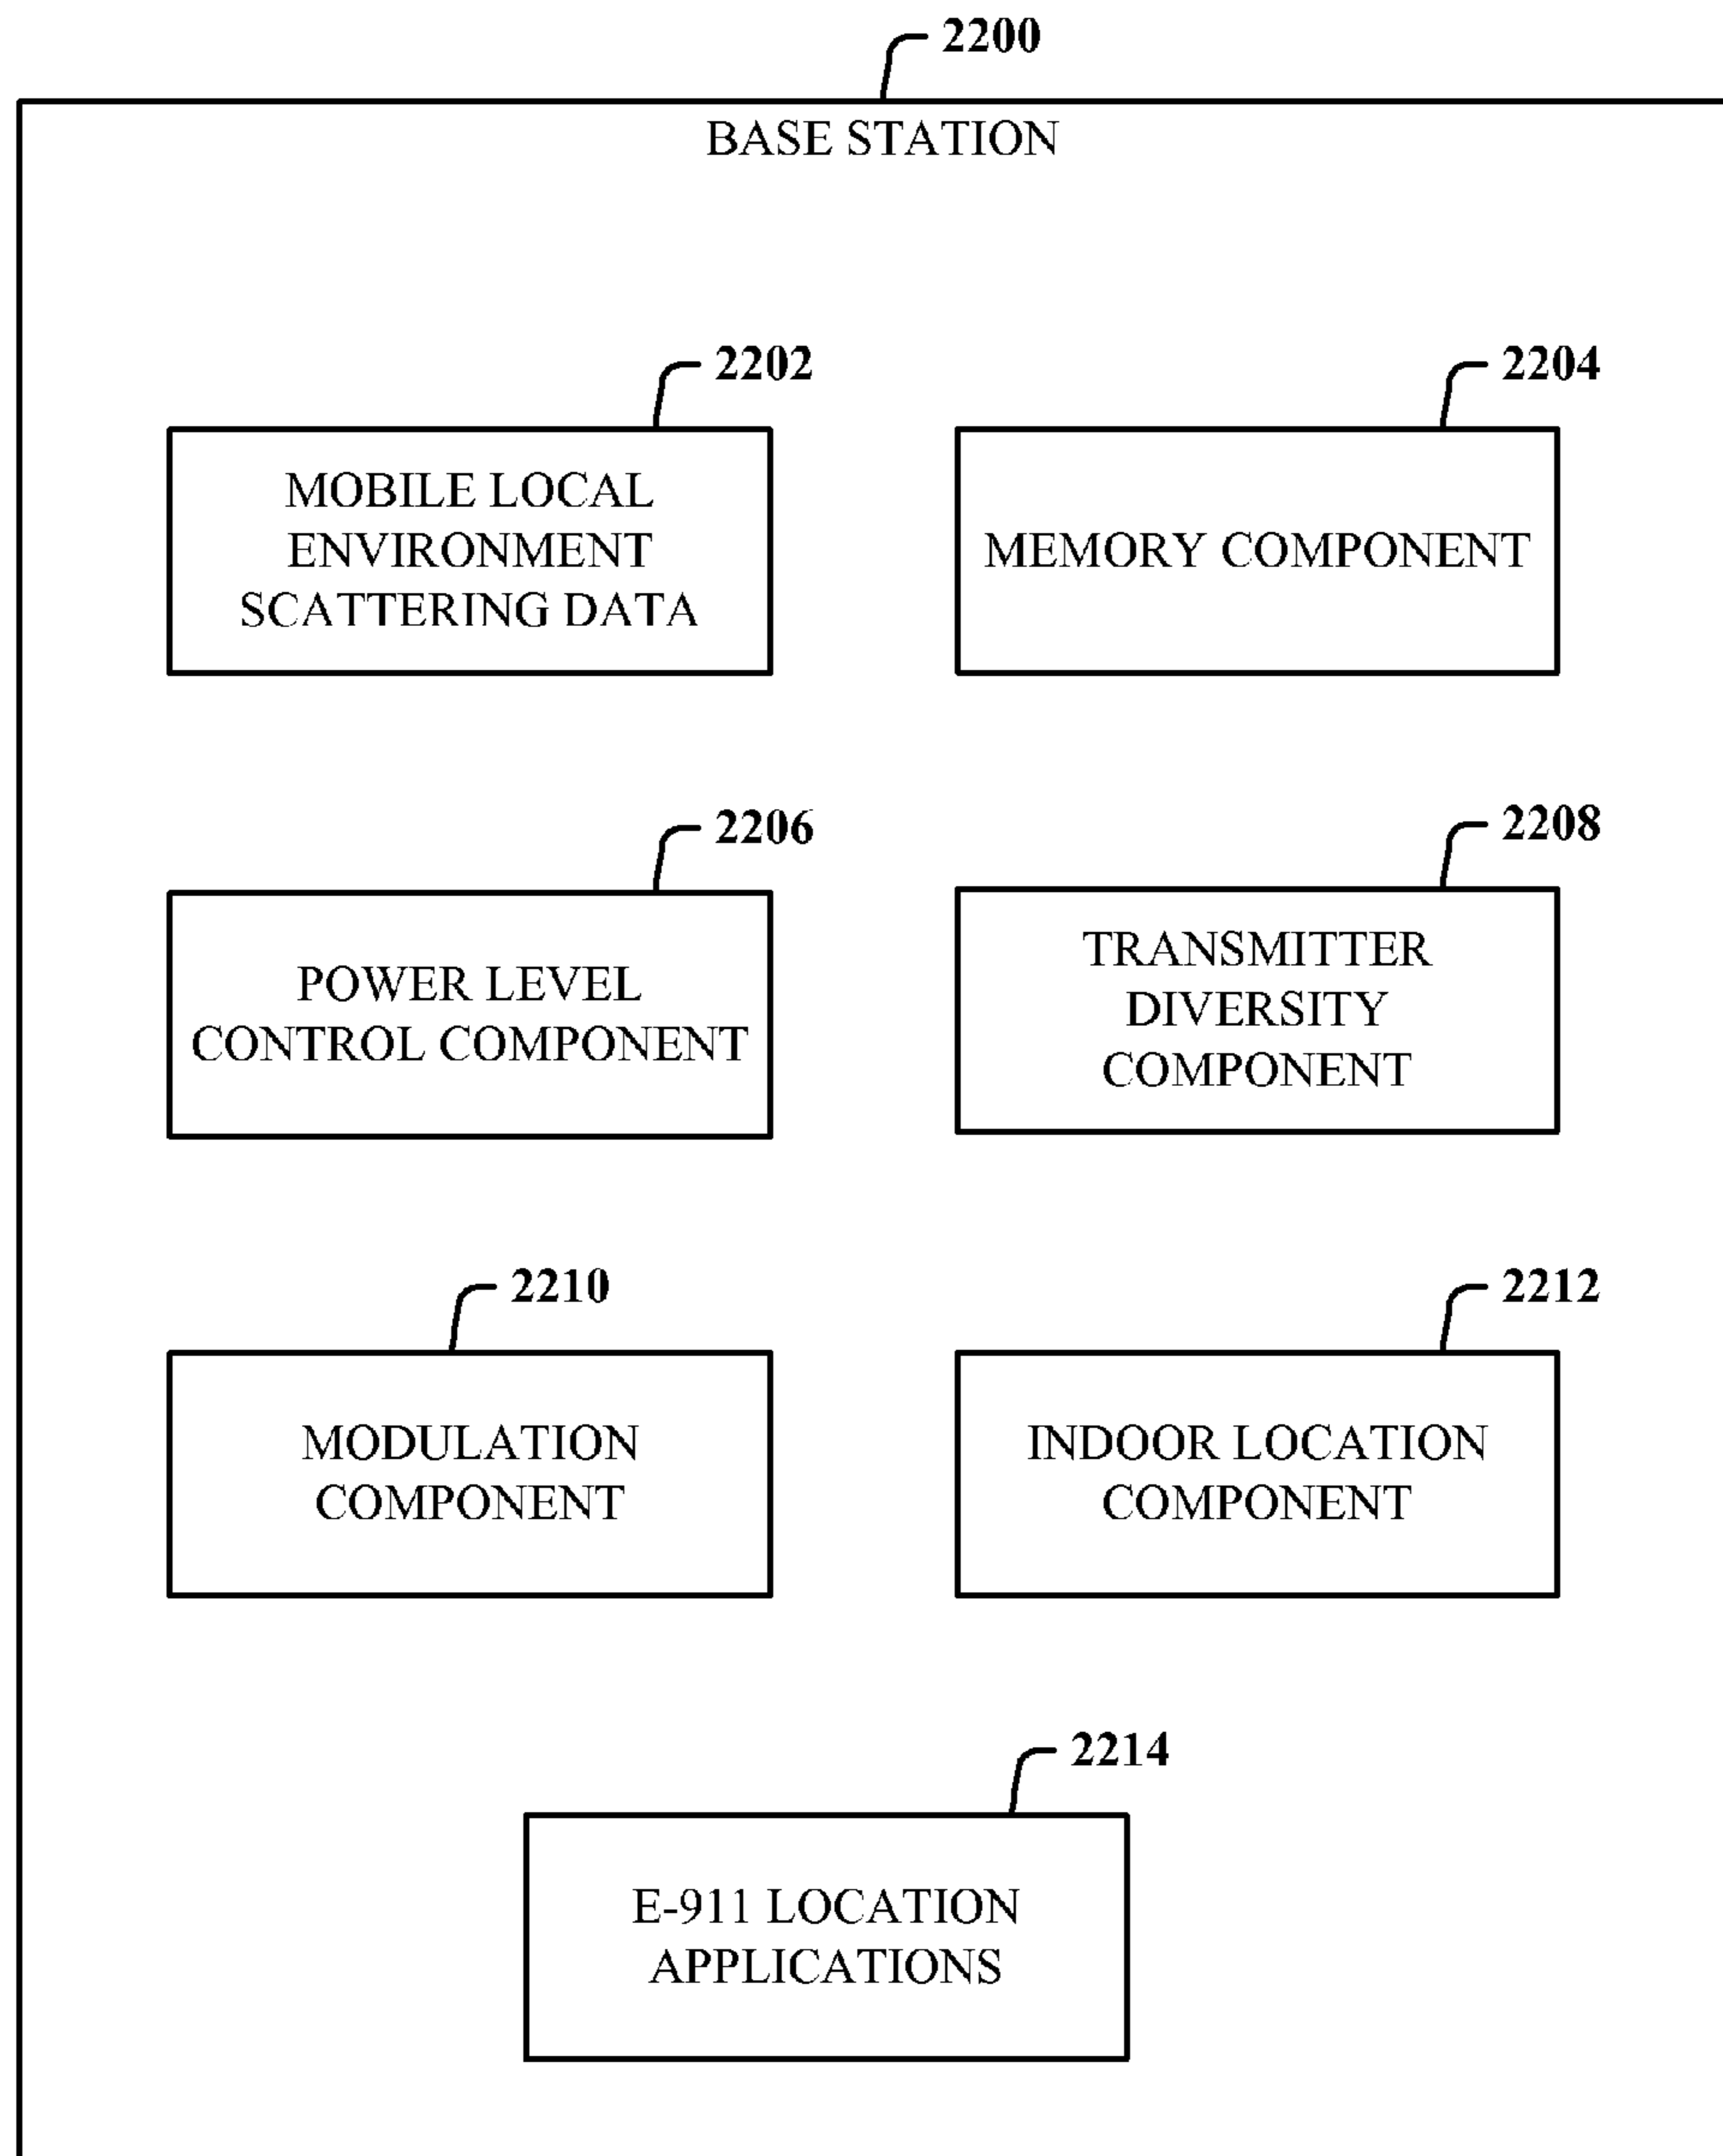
2200

BASE STATION

2202

MOBILE LOCAL ENVIRONMENT SCATTERING DATA

2204

MEMORY COMPONENT

2206

POWER LEVEL CONTROL COMPONENT

2208

TRANSMITTER DIVERSITY COMPONENT

2210

MODULATION COMPONENT

2212

INDOOR LOCATION COMPONENT

2214

E-911 LOCATION APPLICATIONS